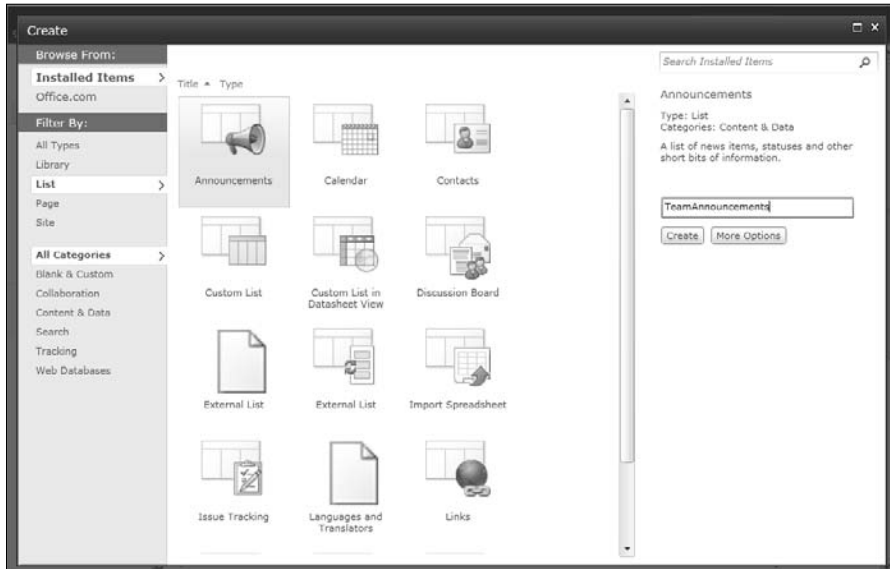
Create

Browse From:
Installed Items >
Office.com

Filter By:
All Types
Library
List >
Page
Site

All Categories >
Blank & Custom
Collaboration
Content & Data
Search
Tracking
Web Databases

Title ▲ Type

Announcements
Calendar
Contacts
Custom List
Custom List in Datasheet View
Discussion Board
External List
External List
Import Spreadsheet
Issue Tracking
Languages and Translators
Links

Search Installed Items

Announcements

Type: List
Categories: Content & Data

A list of news items, statuses and other short bits of information.

TeamAnnouncements

Create
More Options